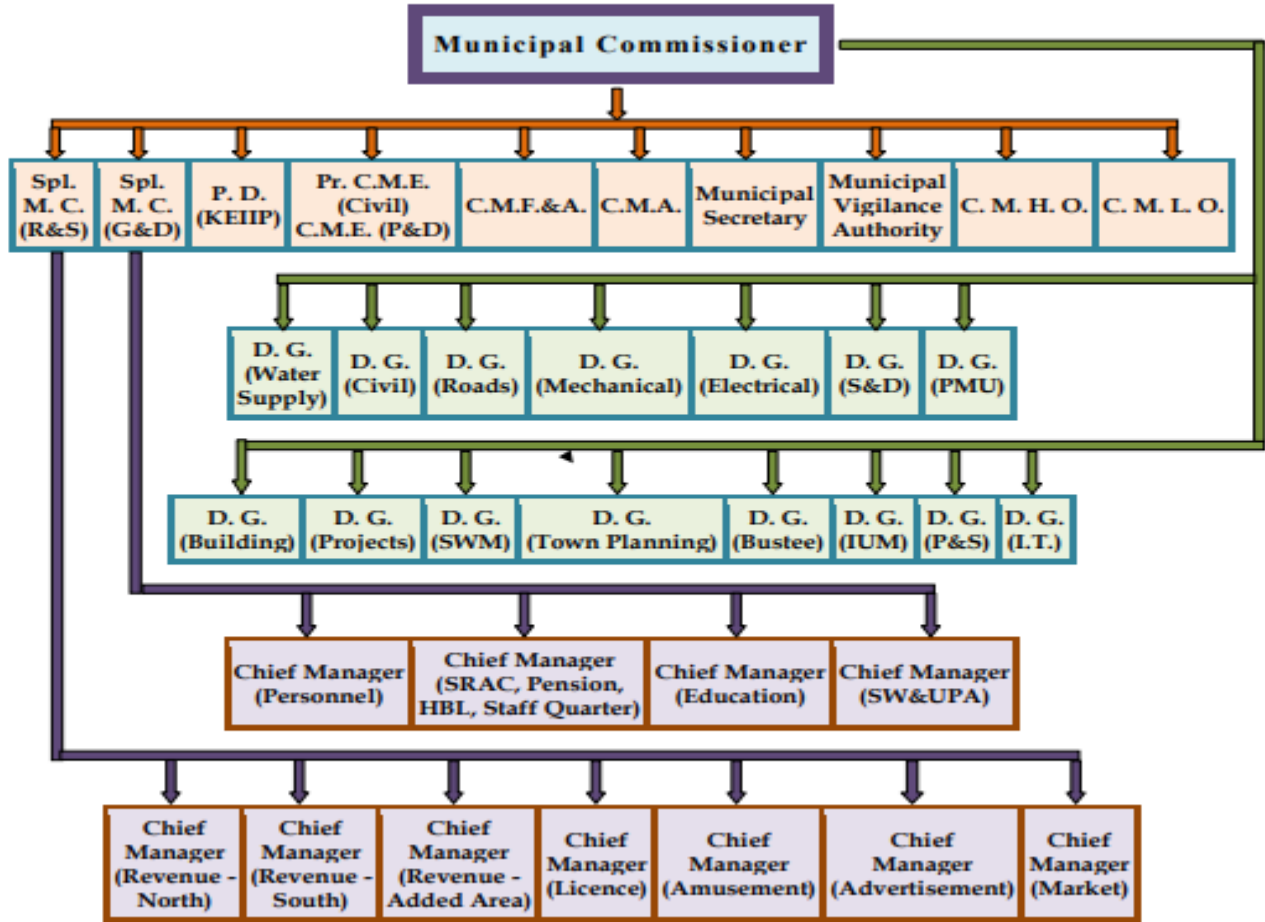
Municipal Commissioner

Spl. M. C. (R&S)

Spl. M. C. (G&D)

P. D. (KEIIP)

Pr. C.M.E. (Civil) C.M.E. (P&D)

C.M.F.&A.

C.M.A.

Municipal Secretary

Municipal Vigilance Authority

C. M. H. O.

C. M. L. O.

D. G. (Water Supply)

D. G. (Civil)

D. G. (Roads)

D. G. (Mechanical)

D. G. (Electrical)

D. G. (S&D)

D. G. (PMU)

D. G. (Building)

D. G. (Projects)

D. G. (SWM)

D. G. (Town Planning)

D. G. (Bustee)

D. G. (IUM)

D. G. (P&S)

D. G. (I.T.)

Chief Manager (Personnel)

Chief Manager (SRAC, Pension, HBL, Staff Quarter)

Chief Manager (Education)

Chief Manager (SW&UPA)

Chief Manager (Revenue - North)

Chief Manager (Revenue - South)

Chief Manager (Revenue - Added Area)

Chief Manager (Licence)

Chief Manager (Amusement)

Chief Manager (Advertisement)

Chief Manager (Market)